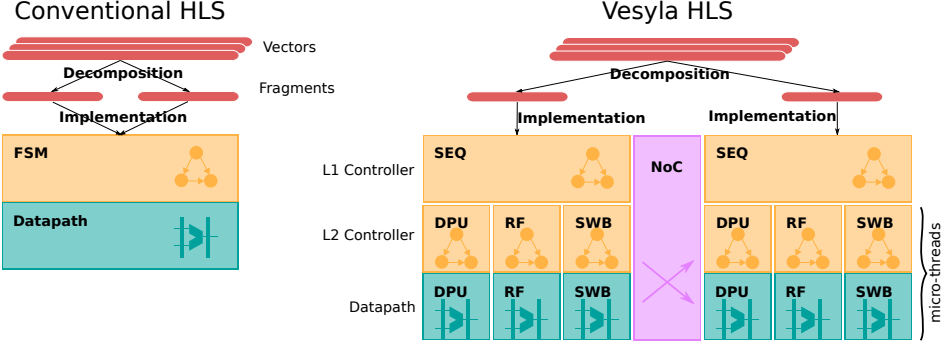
Conventional HLS

Vectors

Decomposition

Fragments

Implementation

FSM

Datapath

Vesyla HLS

Decomposition

Implementation

Implementation

L1 Controller

SEQ

NoC

SEQ

L2 Controller

DPU

RF

SWB

DPU

RF

SWB

micro-threads

Datapath

DPU

RF

SWB

DPU

RF

SWB